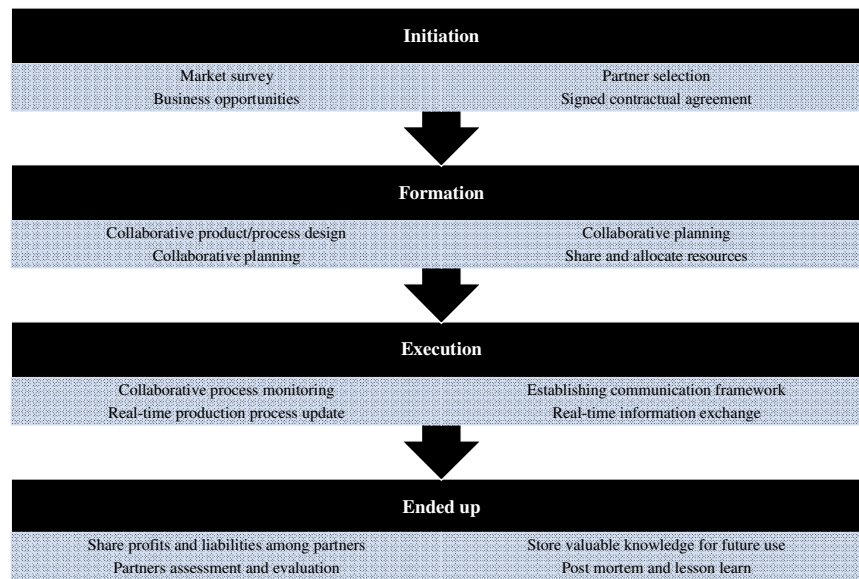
Initiation

Market survey
Business opportunities

Partner selection
Signed contractual agreement

Formation

Collaborative product/process design
Collaborative planning

Collaborative planning
Share and allocate resources

Execution

Collaborative process monitoring
Real-time production process update

Establishing communication framework
Real-time information exchange

Ended up

Share profits and liabilities among partners
Partners assessment and evaluation

Store valuable knowledge for future use
Post mortem and lesson learn